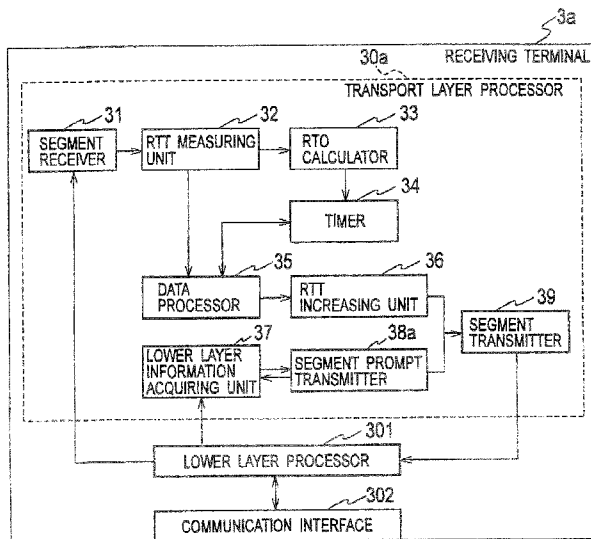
3a
RECEIVING TERMINAL
30a
TRANSPORT LAYER PROCESSOR
31
SEGMENT RECEIVER
32
RTT MEASURING UNIT
33
RTO CALCULATOR
34
TIMER
35
DATA PROCESSOR
36
RTT INCREASING UNIT
39
SEGMENT TRANSMITTER
37
LOWER LAYER INFORMATION ACQUIRING UNIT
38a
SEGMENT PROMPT TRANSMITTER
301
LOWER LAYER PROCESSOR
302
COMMUNICATION INTERFACE